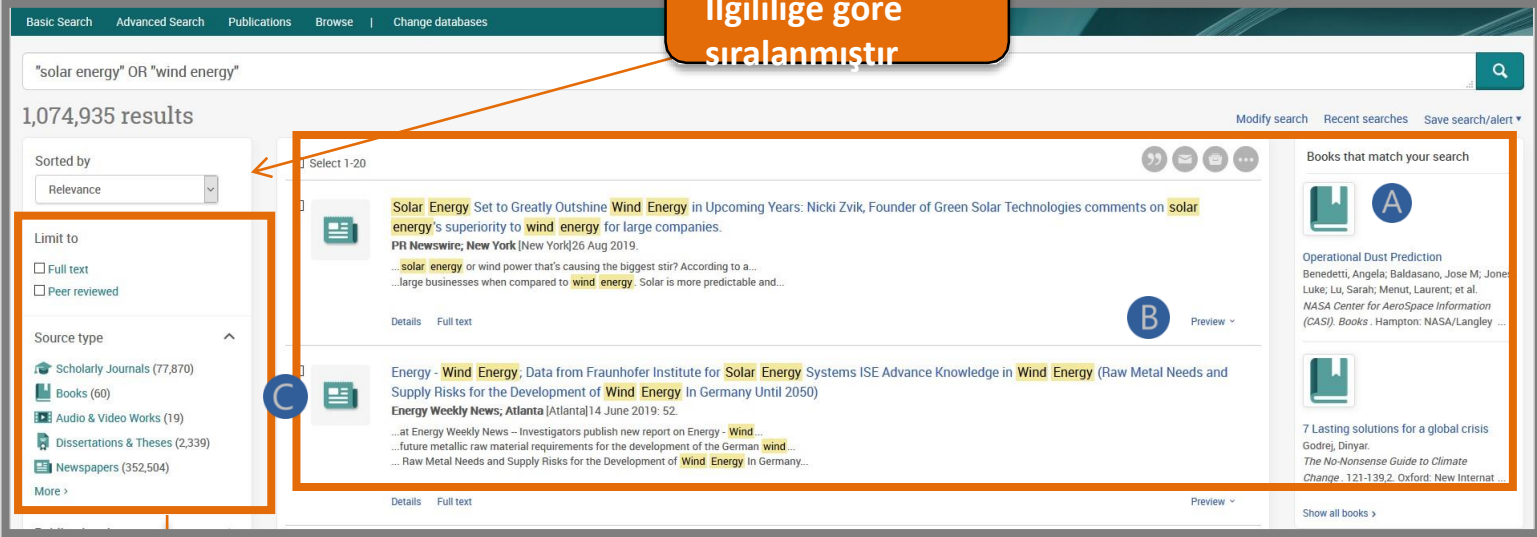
Basic Search Advanced Search Publications Browse | Change databases

İlgililiğe göre sıralanmıştır

"solar energy" OR "wind energy"

1,074,935 results

Modify search Recent searches Save search/alert ▾

Sorted by
Relevance

Limit to
Full text
Peer reviewed

Source type
Scholarly Journals (77,870)
Books (60)
Audio & Video Works (19)
Dissertations & Theses (2,339)
Newspapers (352,504)
More ›

Select 1-20

Solar Energy Set to Greatly Outshine Wind Energy in Upcoming Years: Nicki Zvik, Founder of Green Solar Technologies comments on solar energy's superiority to wind energy for large companies.
PR Newswire; New York [New York]26 Aug 2019.
...solar energy or wind power that's causing the biggest stir? According to a...
...large businesses when compared to wind energy. Solar is more predictable and...

Details Full text

B

Preview

C

Energy - Wind Energy; Data from Fraunhofer Institute for Solar Energy Systems ISE Advance Knowledge in Wind Energy (Raw Metal Needs and Supply Risks for the Development of Wind Energy In Germany Until 2050)
Energy Weekly News; Atlanta [Atlanta]14 June 2019: 52.
...at Energy Weekly News -- Investigators publish new report on Energy - Wind...
...future metallic raw material requirements for the development of the German wind...
... Raw Metal Needs and Supply Risks for the Development of Wind Energy In Germany...

Details Full text

Preview

Books that match your search

A

Operational Dust Prediction
Benedetti, Angela; Baldasano, Jose M; Jones Luke; Lu, Sarah; Menut, Laurent; et al.
NASA Center for AeroSpace Information (CASI). Books . Hampton: NASA/Langley ...

7 Lasting solutions for a global crisis
Godrej, Dinyar.
The No-Nonsense Guide to Climate Change . 121-139,2. Oxford: New Internat ...

Show all books ›